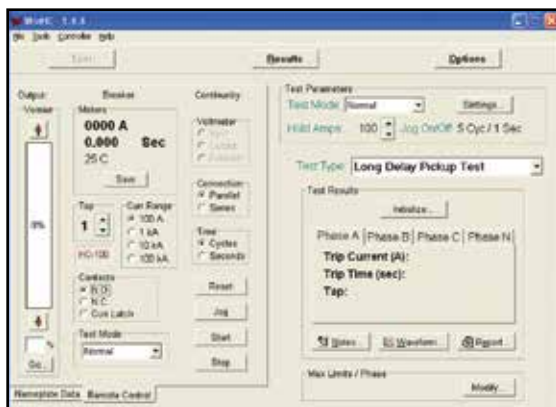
WinIC - 1.8.3
File Tools Controller Help

Open | Results | Options

Output
Variac
0%
Go...

Breaker
Meters
0000 A
0.000 Sec
25 C
Save

Tap
1
HO-100

Curr Range
100 A
1 kA
10 kA
100 kA

Contacts
N.O.
N.C.
Curr Latch

Test Mode
Normal

Continuity

Voltmeter
Input
Output
External

Connection
Parallel
Series

Time
Cycles
Seconds

Reset
Jog
Start
Stop

Test Parameters
Test Mode Normal
Settings...
Hold Amps 100 Jog On/Off 5 Cyc / 1 Sec

Test Type Long Delay Pickup Test

Test Results
Initialize...
Phase A | Phase B | Phase C | Phase N
Trip Current (A):
Trip Time (sec):
Tap:

Notes... | Waveform... | Report...

Max Limits / Phase
Modify...

Nameplate Data | Remote Control